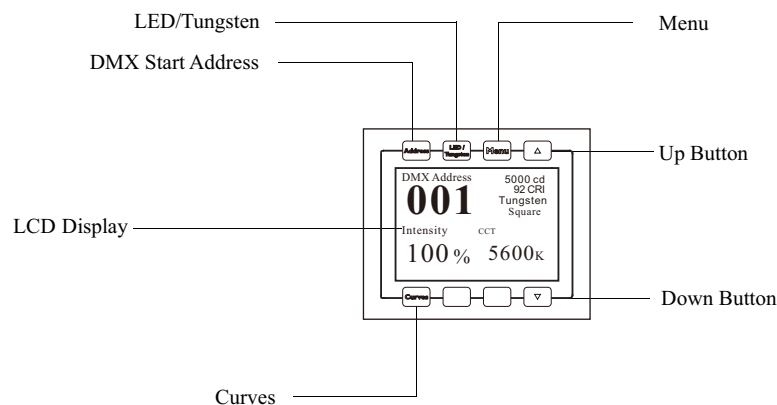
LED/Tungsten

Menu

DMX Start Address

Address

LED / Tungsten

Menu

△

Up Button

DMX Address

5000 cd
92 CRI
Tungsten
Square

001

LCD Display

Intensity

CCT

100 %

5600K

Curves

▽

Down Button

Curves